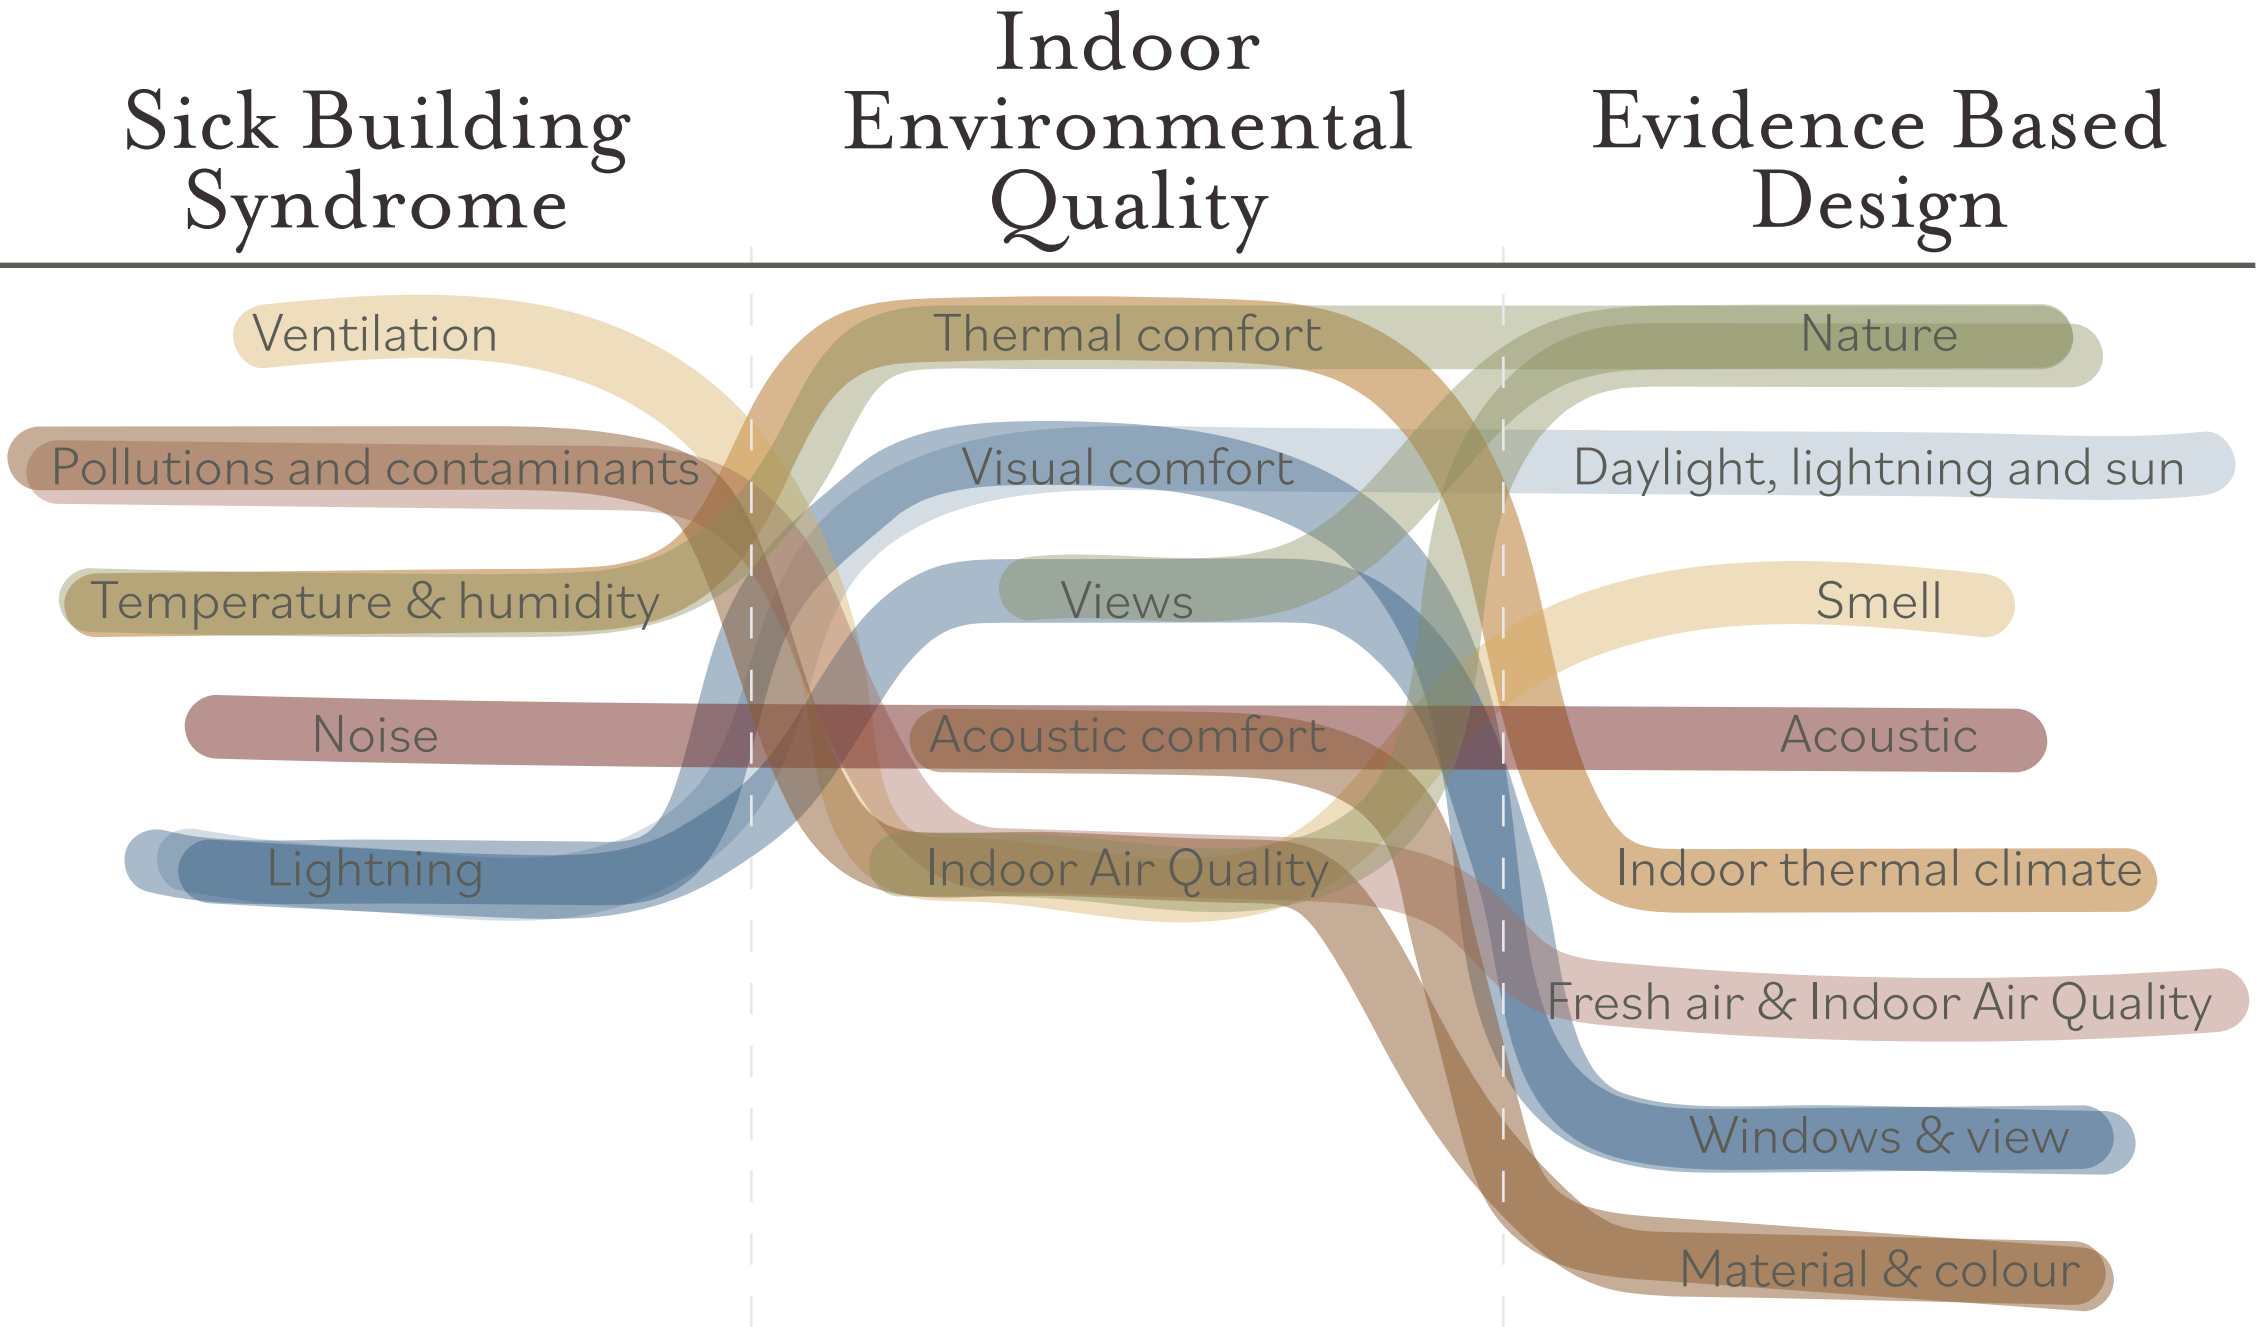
Sick Building Syndrome

Indoor Environmental Quality

Evidence Based Design

Ventilation

Pollutions and contaminants

Temperature & humidity

Noise

Lightning

Thermal comfort

Visual comfort

Views

Acoustic comfort

Indoor Air Quality

Nature

Daylight, lightning and sun

Smell

Acoustic

Indoor thermal climate

Fresh air & Indoor Air Quality

Windows & view

Material & colour